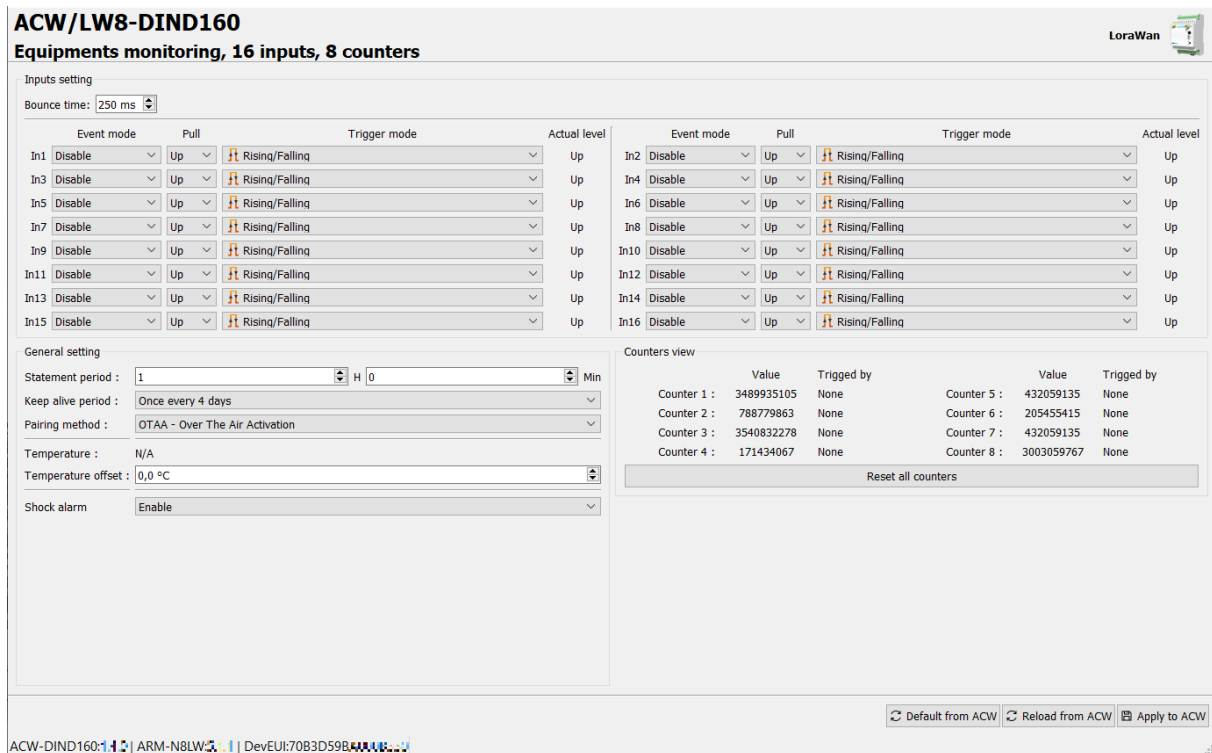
ACW/LW8-DIND160
Equipments monitoring, 16 inputs, 8 counters

LoraWan

Inputs setting

Bounce time: 250 ms

| | Event mode | Pull | Trigger mode | Actual level |
|---|---|---|---|---|
| In1 | Disable | Up | Rising/Falling | Up |
| In3 | Disable | Up | Rising/Falling | Up |
| In5 | Disable | Up | Rising/Falling | Up |
| In7 | Disable | Up | Rising/Falling | Up |
| In9 | Disable | Up | Rising/Falling | Up |
| In11 | Disable | Up | Rising/Falling | Up |
| In13 | Disable | Up | Rising/Falling | Up |
| In15 | Disable | Up | Rising/Falling | Up |

| | Event mode | Pull | Trigger mode | Actual level |
|---|---|---|---|---|
| In2 | Disable | Up | Rising/Falling | Up |
| In4 | Disable | Up | Rising/Falling | Up |
| In6 | Disable | Up | Rising/Falling | Up |
| In8 | Disable | Up | Rising/Falling | Up |
| In10 | Disable | Up | Rising/Falling | Up |
| In12 | Disable | Up | Rising/Falling | Up |
| In14 | Disable | Up | Rising/Falling | Up |
| In16 | Disable | Up | Rising/Falling | Up |

General setting

Statement period : 1 H 0 Min
Keep alive period : Once every 4 days
Pairing method : OTAA - Over The Air Activation
Temperature : N/A
Temperature offset : 0,0 °C
Shock alarm Enable

Counters view

| | Value | Trigged by | | Value | Trigged by |
|---|---|---|---|---|---|
| Counter 1 : | 3489935105 | None | Counter 5 : | 432059135 | None |
| Counter 2 : | 788779863 | None | Counter 6 : | 205455415 | None |
| Counter 3 : | 3540832278 | None | Counter 7 : | 432059135 | None |
| Counter 4 : | 171434067 | None | Counter 8 : | 3003059767 | None |

Reset all counters

Default from ACW Reload from ACW Apply to ACW

ACW-DIND160:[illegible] | ARM-N8LW:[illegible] | DevEUI:70B3D59B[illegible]